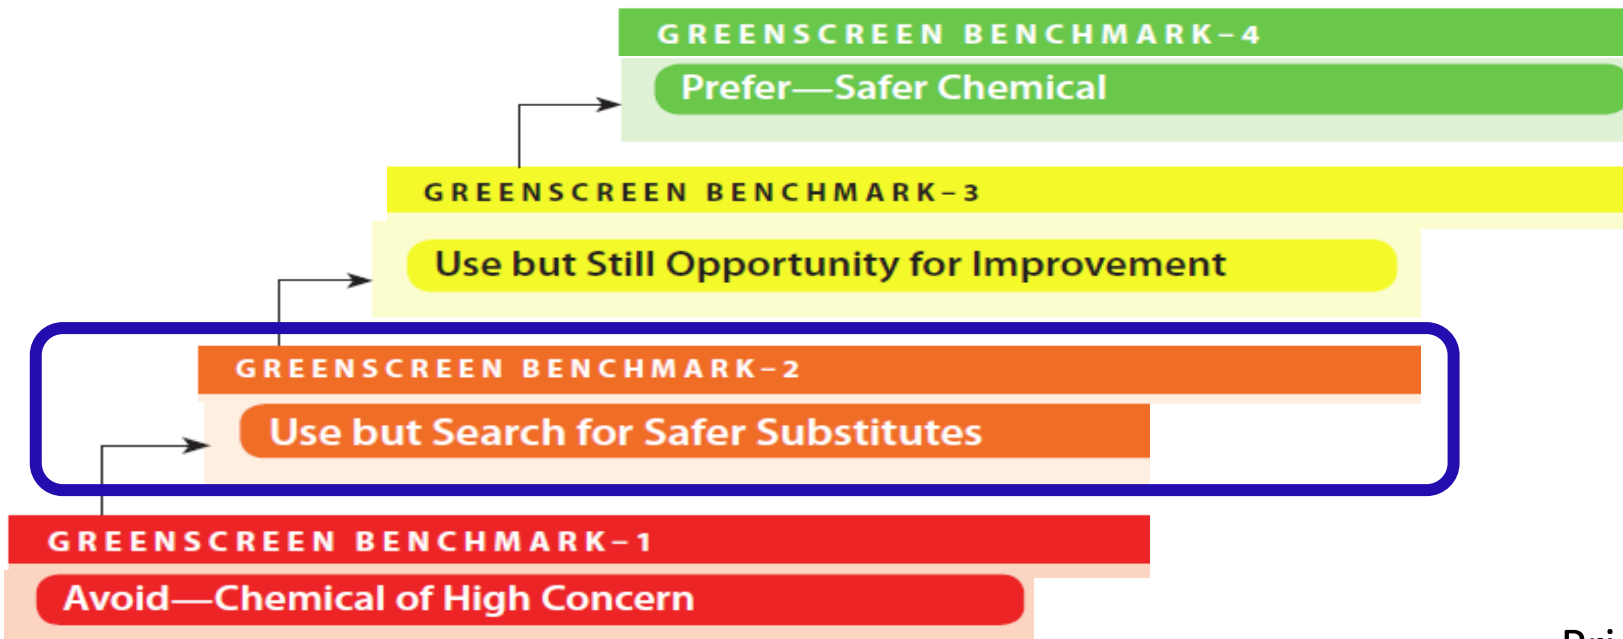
GREENSCREEN BENCHMARK–4
Prefer—Safer Chemical

GREENSCREEN BENCHMARK–3
Use but Still Opportunity for Improvement

GREENSCREEN BENCHMARK–2
Use but Search for Safer Substitutes

GREENSCREEN BENCHMARK–1
Avoid—Chemical of High Concern

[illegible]